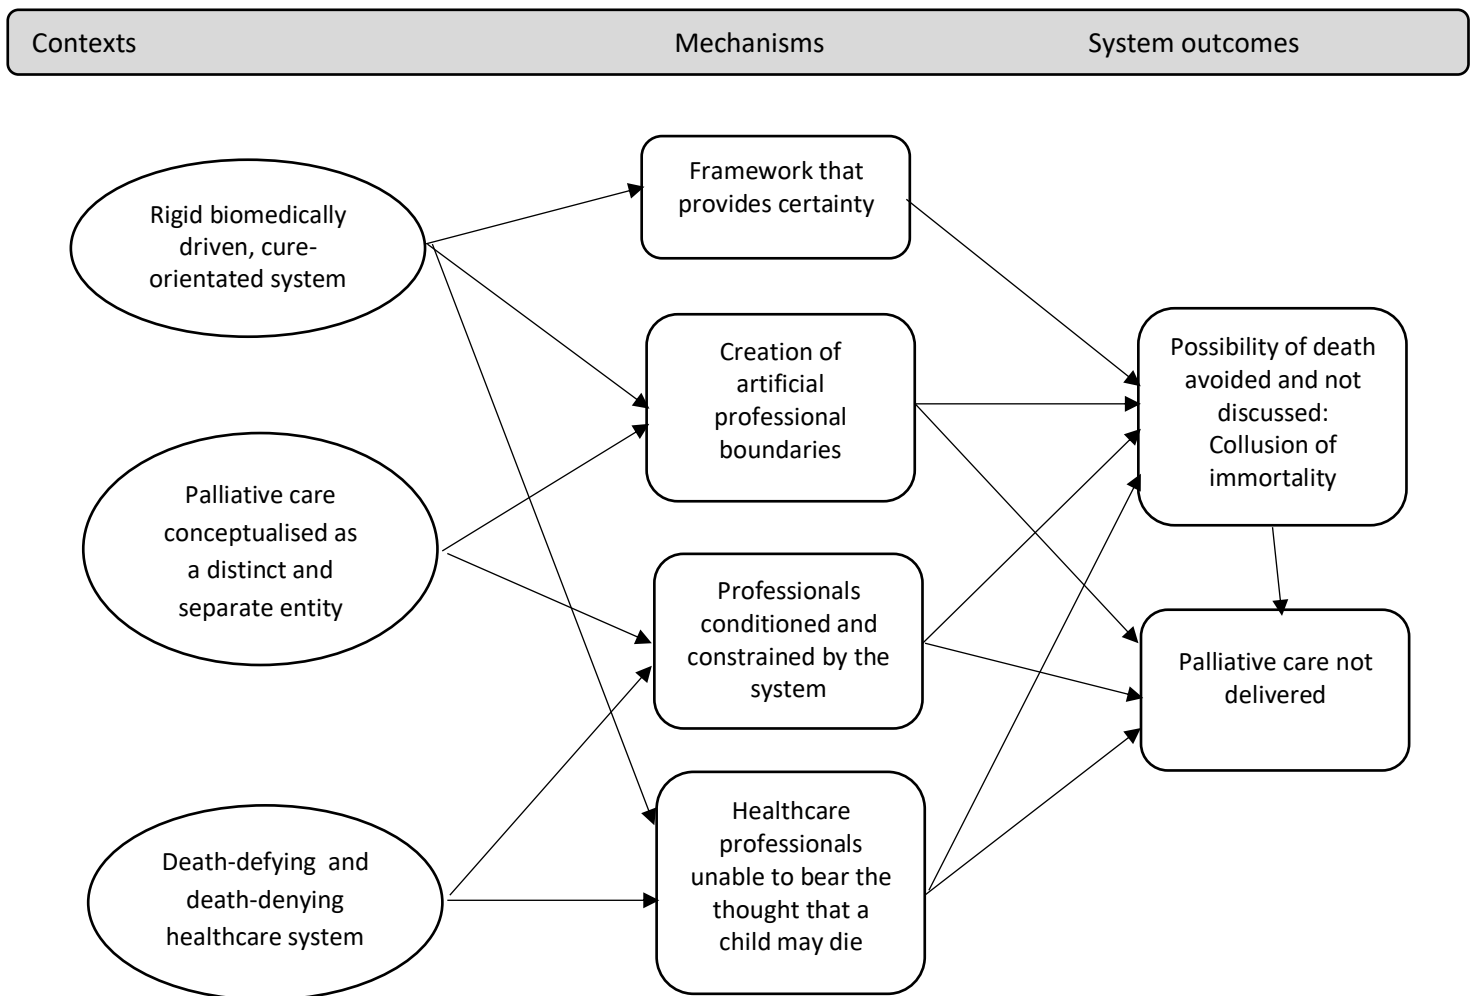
Contexts

Mechanisms

System outcomes

Rigid biomedically driven, cure-orientated system

Palliative care conceptualised as a distinct and separate entity

Death-defying and death-denying healthcare system

Framework that provides certainty

Creation of artificial professional boundaries

Professionals conditioned and constrained by the system

Healthcare professionals unable to bear the thought that a child may die

Possibility of death avoided and not discussed: Collusion of immortality

Palliative care not delivered